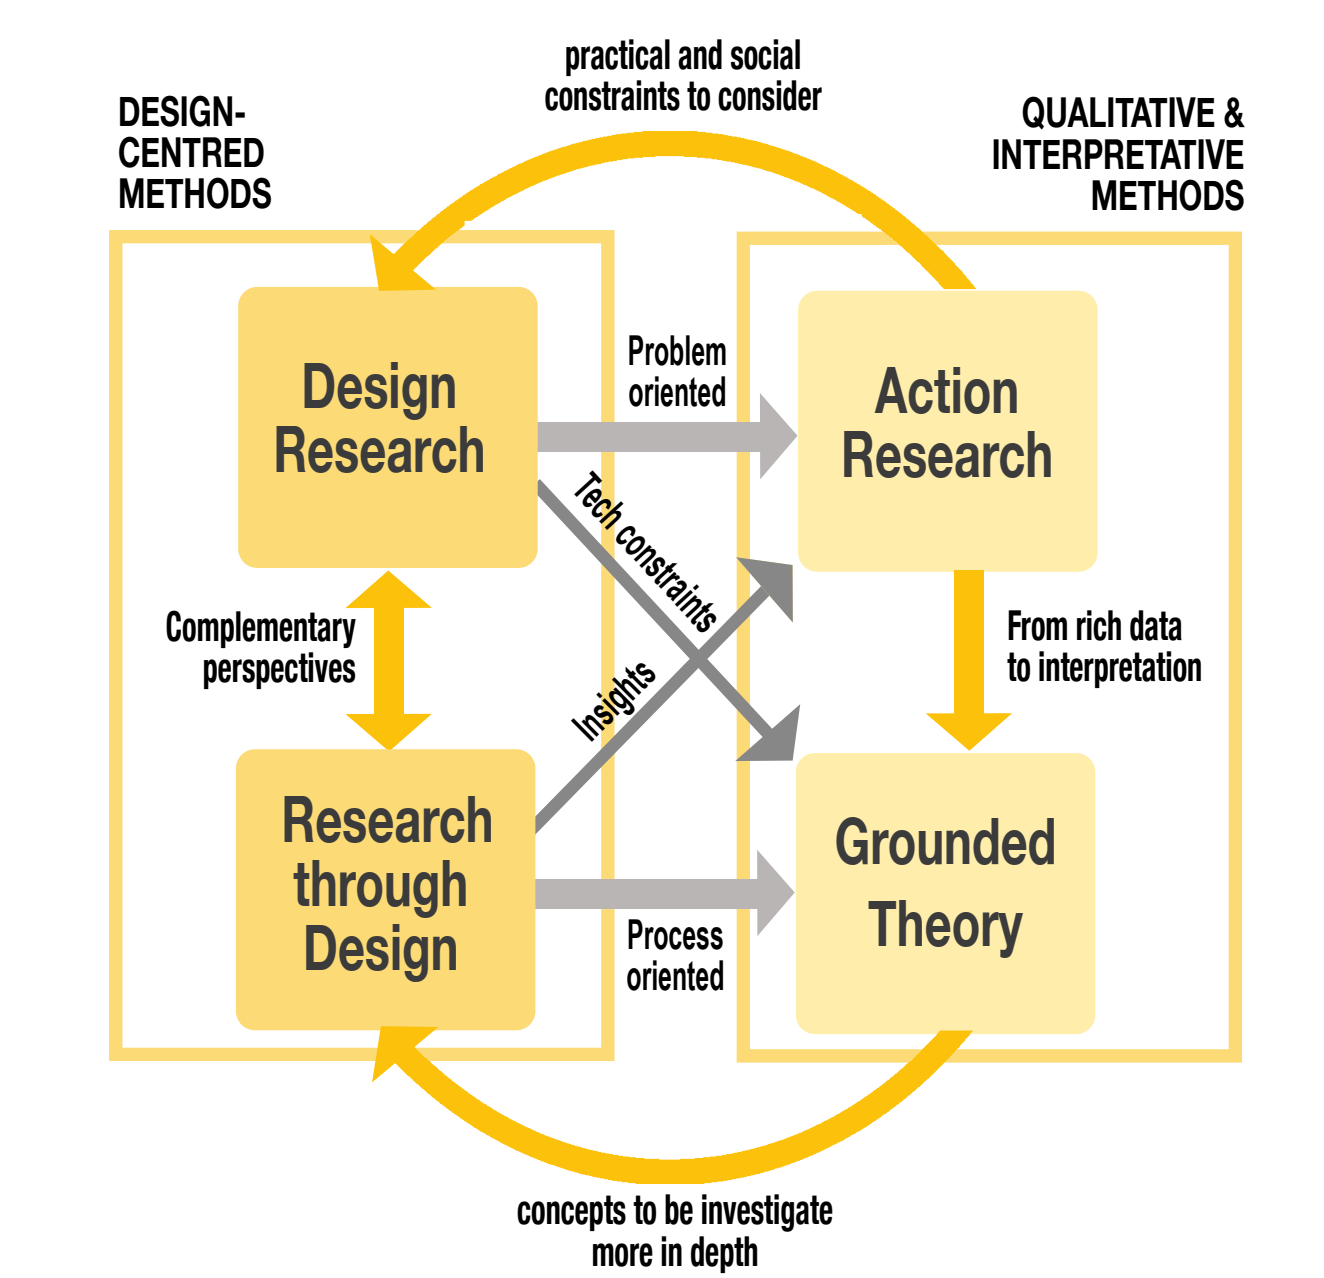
practical and social constraints to consider

DESIGN-CENTRED METHODS

QUALITATIVE & INTERPRETATIVE METHODS

Design Research

Problem oriented

Action Research

Tech constraints

Complementary perspectives

Insights

From rich data to interpretation

Research through Design

Process oriented

Grounded Theory

concepts to be investigate more in depth